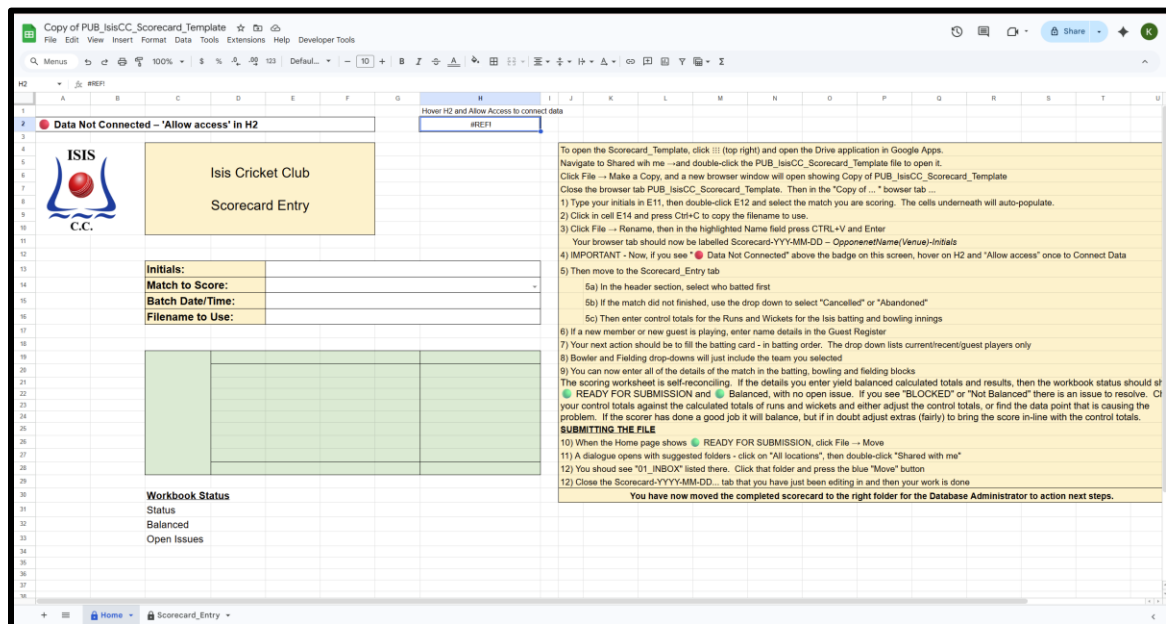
Copy of PUB_IsisCC_Scorecard_Template
File Edit View Insert Format Data Tools Extensions Help Developer Tools
Share
K
Menus 100% $ % .0 .00 123 Defaul... 10 B I
H2 fx #REF!

Data Not Connected – 'Allow access' in H2

Hover H2 and Allow Access to connect data
#REF!

ISIS
C.C.

Isis Cricket Club

Scorecard Entry

Initials:
Match to Score:
Batch Date/Time:
Filename to Use:

Workbook Status
Status
Balanced
Open Issues

To open the Scorecard_Template, click ⁝⁝⁝ (top right) and open the Drive application in Google Apps.
Navigate to Shared wih me →and double-click the PUB_IsisCC_Scorecard_Template file to open it.
Click File → Make a Copy, and a new browser window will open showing Copy of PUB_IsisCC_Scorecard_Template
Close the browser tab PUB_IsisCC_Scorecard_Template. Then in the "Copy of ... " bowser tab ...
1) Type your initials in E11, then double-click E12 and select the match yes are scoring. The cells underneath will auto-populate.
2) Click in cell E14 and press Ctrl+C to copy the filename to use.
3) Click File → Rename, then in the highlighted Name field press CTRL+V and Enter
Your browser tab should now be labelled Scorecard-YYY-MM-DD – OpponenetName(Venue)-Initials
4) IMPORTANT - Now, if you see " Data Not Connected" above the badge on this screen, hover on H2 and "Allow access" once to Connect Data
5) Then move to the Scorecard_Entry tab
5a) In the header section, select who batted first
5b) If the match did not finished, use the drop down to select "Cancelled" or "Abandoned"
5c) Then enter control totals for the Runs and Wickets for the Isis batting and bowling innings
6) If a new member or new guest is playing, enter name details in the Guest Register
7) Your next action should be to fill the batting card - in batting order. The drop down lists current/recent/guest players only
8) Bowler and Fielding drop-downs will just include the team you selected
9) You can now enter all of the details of the match in the batting, bowling and fielding blocks
The scoring worksheet is self-reconciling. If the details you enter yield balanced calculated totals and results, then the workbook status should sh
READY FOR SUBMISSION and Balanced, with no open issue. If you see "BLOCKED" or "Not Balanced" there is an issue to resolve. Cl
your control totals against the calculated totals of runs and wickets and either adjust the control totals, or find the data point that is causing the
problem. If the scorer has done a good job it will balance, but if in doubt adjust extras (fairly) to bring the score in-line with the control totals.
SUBMITTING THE FILE
10) When the Home page shows READY FOR SUBMISSION, click File → Move
11) A dialogue opens with suggested folders - click on "All locations", then double-click "Shared with me"
12) You shoud see "01_INBOX" listed there. Click that folder and press the blue "Move" button
12) Close the Scorecard-YYYY-MM-DD... tab that you have just been editing in and then your work is done
You have now moved the completed scorecard to the right folder for the Database Administrator to action next steps.

Home Scorecard_Entry